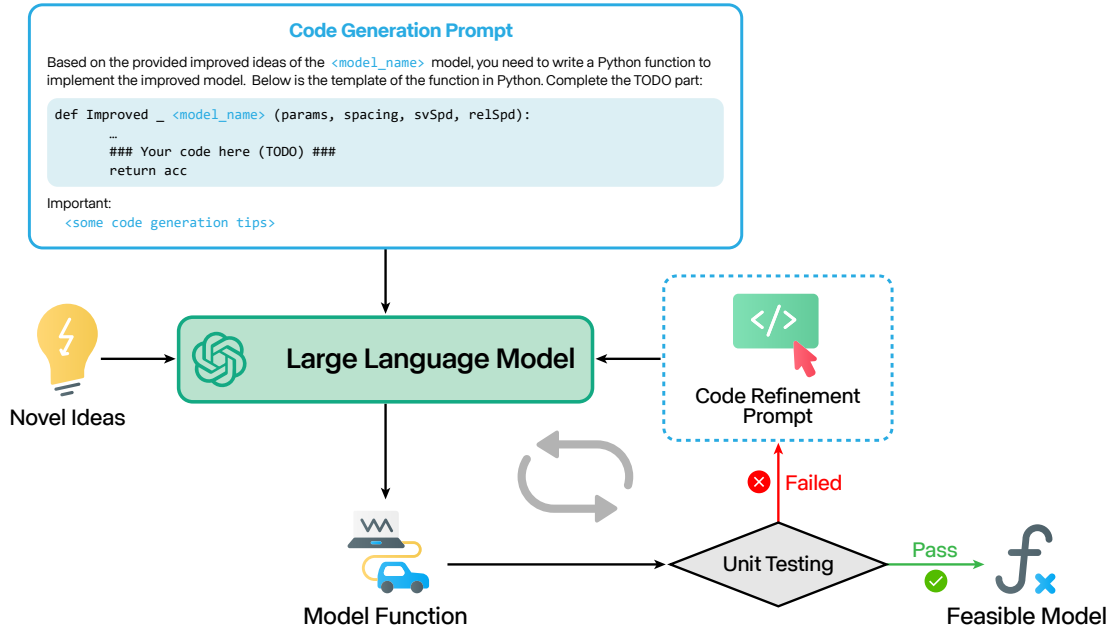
Code Generation Prompt

Based on the provided improved ideas of the <model_name> model, you need to write a Python function to implement the improved model. Below is the template of the function in Python. Complete the TODO part:

def Improved _ <model_name> (params, spacing, svSpd, relSpd):
…
### Your code here (TODO) ###
return acc

Important:
<some code generation tips>

Novel Ideas

Large Language Model

</>

Code Refinement Prompt

Failed

Model Function

Unit Testing

Pass

Feasible Model